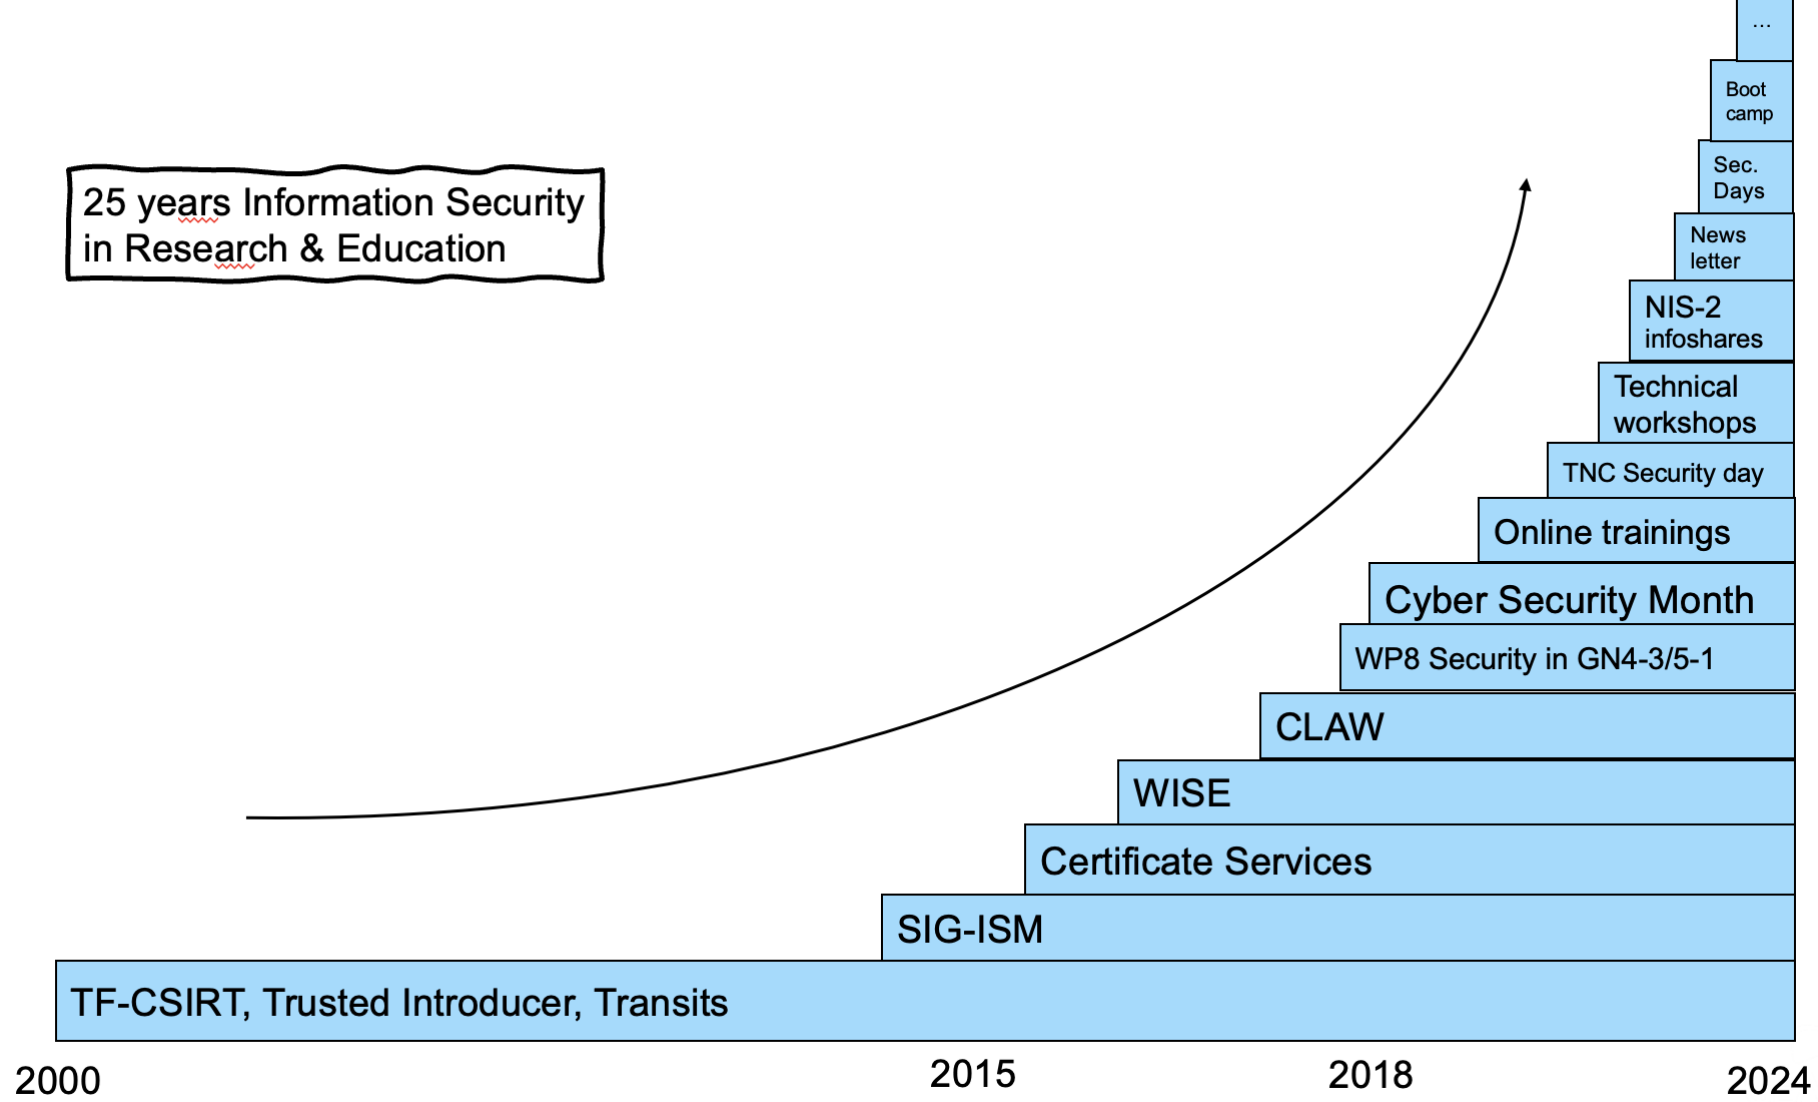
25 years Information Security in Research & Education

...

Boot camp

Sec. Days

News letter

NIS-2 infoshares

Technical workshops

TNC Security day

Online trainings

Cyber Security Month

WP8 Security in GN4-3/5-1

CLAW

WISE

Certificate Services

SIG-ISM

TF-CSIRT, Trusted Introducer, Transits

2000

2015

2018

2024